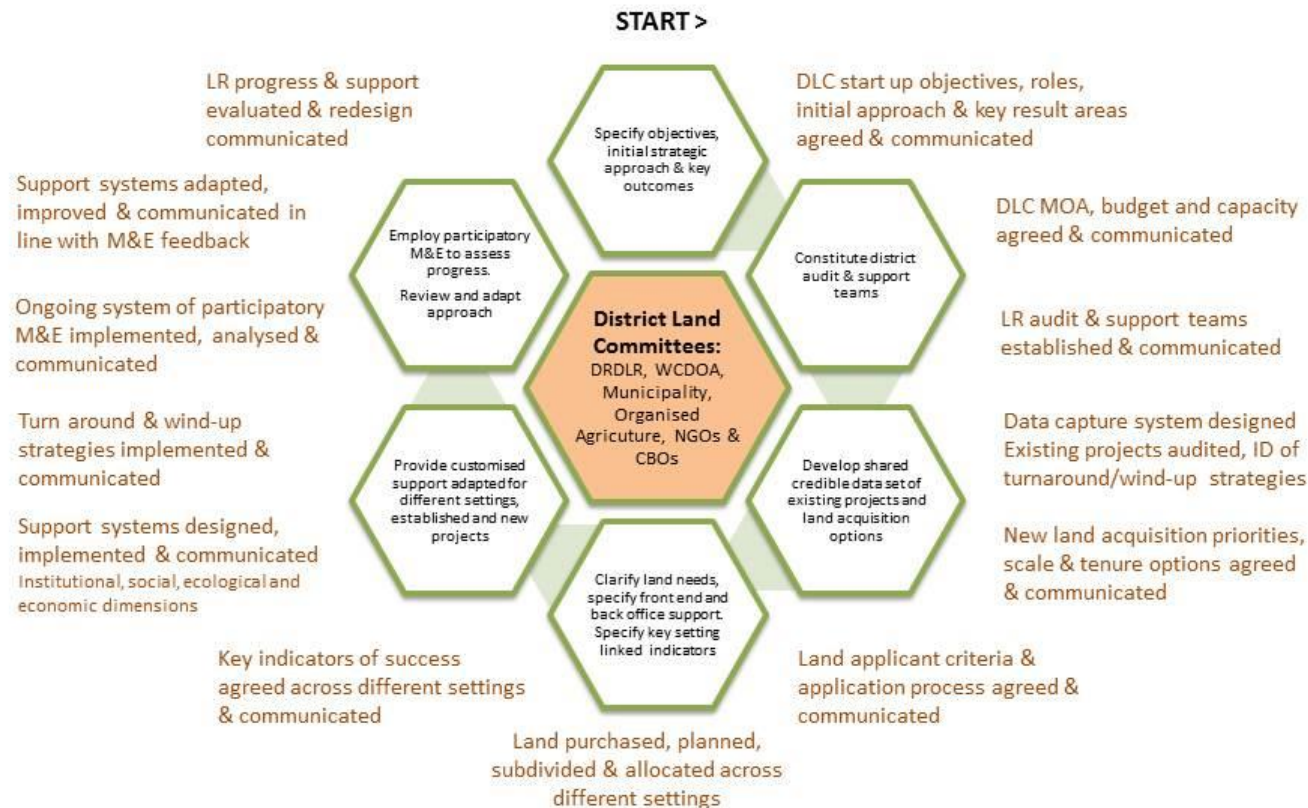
START >

LR progress & support evaluated & redesign communicated

Specify objectives, initial strategic approach & key outcomes

DLC start up objectives, roles, initial approach & key result areas agreed & communicated

Support systems adapted, improved & communicated in line with M&E feedback

Employ participatory M&E to assess progress.
Review and adapt approach

Constitute district audit & support teams

DLC MOA, budget and capacity agreed & communicated

Ongoing system of participatory M&E implemented, analysed & communicated

District Land Committees:
DRDLR, WCDOA, Municipality, Organised Agriculture, NGOs & CBOs

LR audit & support teams established & communicated

Turn around & wind-up strategies implemented & communicated

Provide customised support adapted for different settings, established and new projects

Develop shared credible data set of existing projects and land acquisition options

Data capture system designed Existing projects audited, ID of turnaround/wind-up strategies

Support systems designed, implemented & communicated
Institutional, social, ecological and economic dimensions

Clarify land needs, specify front end and back office support. Specify key setting linked indicators

New land acquisition priorities, scale & tenure options agreed & communicated

Key indicators of success agreed across different settings & communicated

Land applicant criteria & application process agreed & communicated

Land purchased, planned, subdivided & allocated across different settings